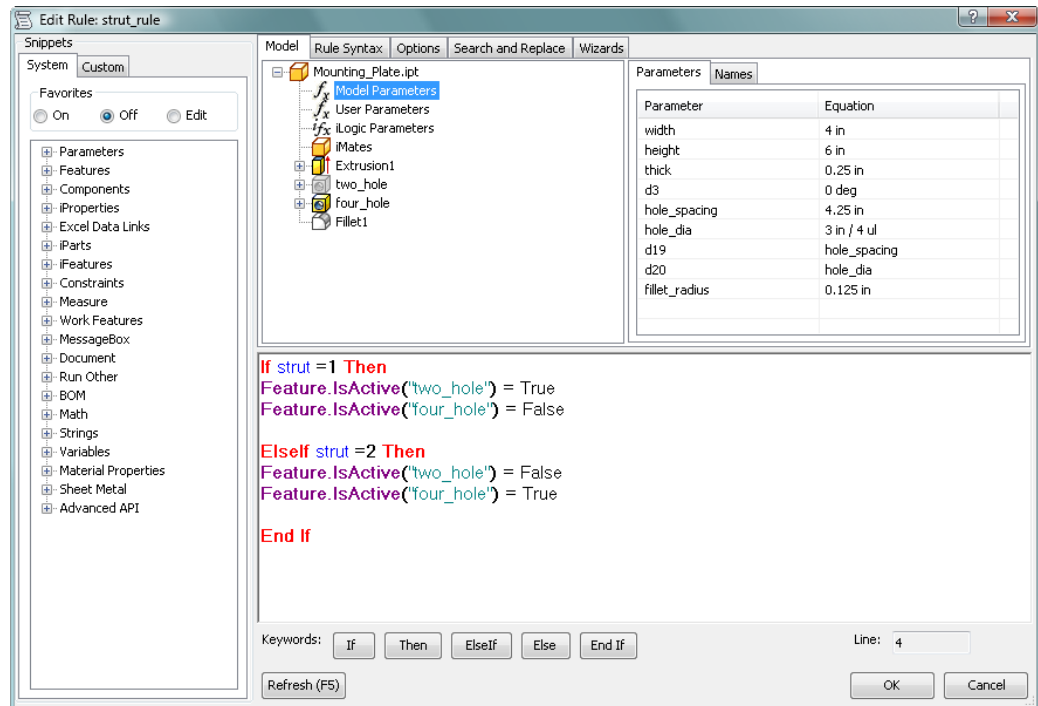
Edit Rule: strut_rule

Snippets
System | Custom
Favorites
On  Off  Edit

Parameters
Features
Components
iProperties
Excel Data Links
iParts
iFeatures
Constraints
Measure
Work Features
MessageBox
Document
Run Other
BOM
Math
Strings
Variables
Material Properties
Sheet Metal
Advanced API

Model | Rule Syntax | Options | Search and Replace | Wizards

Mounting_Plate.ipt
Model Parameters
User Parameters
iLogic Parameters
iMates
Extrusion1
two_hole
four_hole
Fillet1

Parameters | Names

| Parameter | Equation |
|---|---|
| width | 4 in |
| height | 6 in |
| thick | 0.25 in |
| d3 | 0 deg |
| hole_spacing | 4.25 in |
| hole_dia | 3 in / 4 ul |
| d19 | hole_spacing |
| d20 | hole_dia |
| fillet_radius | 0.125 in |

If strut =1 Then
Feature.IsActive("two_hole") = True
Feature.IsActive("four_hole") = False

ElseIf strut =2 Then
Feature.IsActive("two_hole") = False
Feature.IsActive("four_hole") = True

End If

Keywords: If Then ElseIf Else End If
Line: 4

Refresh (F5)
OK
Cancel